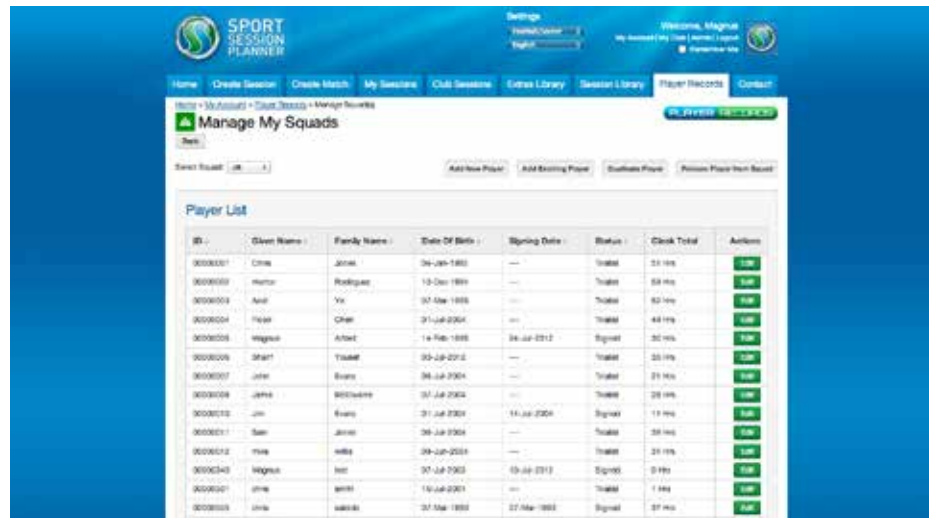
SPORT SESSION PLANNER

Settings

Welcome, Magnus
My Account | My Club | Admin | Logout
Remember Me

Home | Create Session | Create Match | My Sessions | Club Sessions | Extras Library | Session Library | Player Records | Contact

Home > My Account > Player Records > Manage Squads

Manage My Squads

PLAYER RECORDS

Back

Select Squad: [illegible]

Add New Player | Add Existing Player | Duplicate Player | Remove Player from Squad

Player List

| ID | Given Name | Family Name | Date Of Birth | Signing Date | Status | Clock Total | Actions |
|---|---|---|---|---|---|---|---|
| 00000001 | Chris | Jones | 04-Jan-1980 | --- | Trialist | 51 Hrs | Edit |
| 00000002 | Hector | Rodriguez | 10-Dec-1984 | --- | Trialist | 59 Hrs | Edit |
| 00000003 | Axel | Yo | 07-Mar-1985 | --- | Trialist | 82 Hrs | Edit |
| 00000004 | Peter | Chan | 01-Jul-2004 | --- | Trialist | 48 Hrs | Edit |
| 00000005 | Magnus | Arbell | 14-Feb-1985 | 04-Jul-2012 | Signed | 30 Hrs | Edit |
| 00000006 | Sharif | Yousef | 03-Jul-2012 | --- | Trialist | 35 Hrs | Edit |
| 00000007 | John | Evans | 06-Jul-2004 | --- | Trialist | 21 Hrs | Edit |
| 00000008 | Jamie | McGuire | 07-Jul-2004 | --- | Trialist | 28 Hrs | Edit |
| 00000010 | Jim | Evans | 01-Jul-2004 | 14-Jul-2004 | Signed | 11 Hrs | Edit |
| 00000011 | Sam | Jones | 06-Jul-2004 | --- | Trialist | 38 Hrs | Edit |
| 00000012 | mike | willis | 09-Jul-2004 | --- | Trialist | 31 Hrs | Edit |
| 00000340 | Magnus | test | 07-Jul-2003 | 10-Jul-2012 | Signed | 0 Hrs | Edit |
| 00000341 | chris | smith | 10-Jul-2001 | --- | Trialist | 1 Hrs | Edit |
| 00000003 | chris | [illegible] | 07-Mar-1993 | 07-Mar-1993 | Signed | 97 Hrs | Edit |